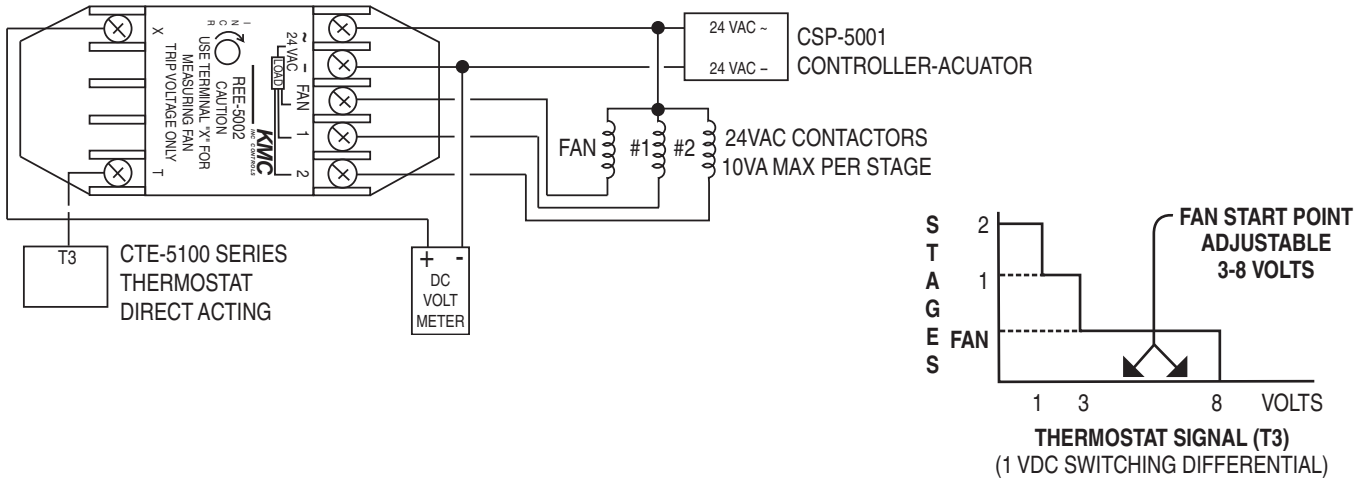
X

I
N
C
R

REE-5002
CAUTION
USE TERMINAL "X" FOR
MEASURING FAN
TRIP VOLTAGE ONLY

KMC
CONTROLS

T

~
24 VAC
–
LOAD
FAN
1
2

24 VAC ~
24 VAC –

CSP-5001
CONTROLLER-ACUATOR

FAN
#1
#2

24VAC CONTACTORS
10VA MAX PER STAGE

T3

CTE-5100 SERIES
THERMOSTAT
DIRECT ACTING

+ -
DC
VOLT
METER

S
T
A
G
E
S

2
1
FAN

FAN START POINT
ADJUSTABLE
3-8 VOLTS

1 3 8 VOLTS

THERMOSTAT SIGNAL (T3)
(1 VDC SWITCHING DIFFERENTIAL)